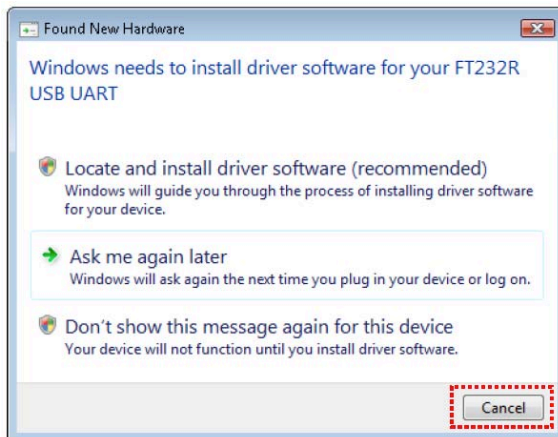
Found New Hardware

Windows needs to install driver software for your FT232R USB UART

Locate and install driver software (recommended)
Windows will guide you through the process of installing driver software for your device.

Ask me again later
Windows will ask again the next time you plug in your device or log on.

Don't show this message again for this device
Your device will not function until you install driver software.

Cancel